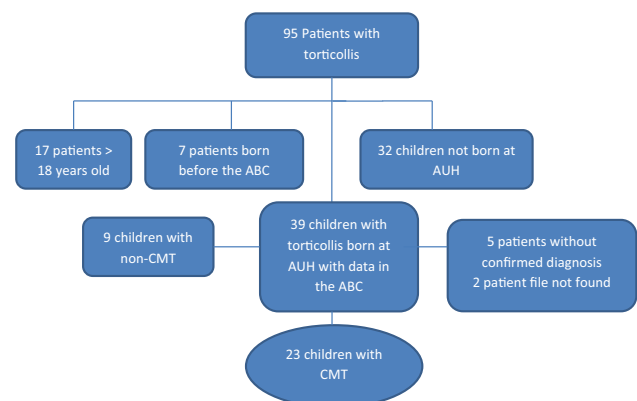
95 Patients with torticollis

17 patients > 18 years old

7 patients born before the ABC

32 children not born at AUH

9 children with non-CMT

39 children with torticollis born at AUH with data in the ABC

5 patients without confirmed diagnosis
2 patient file not found

23 children with CMT